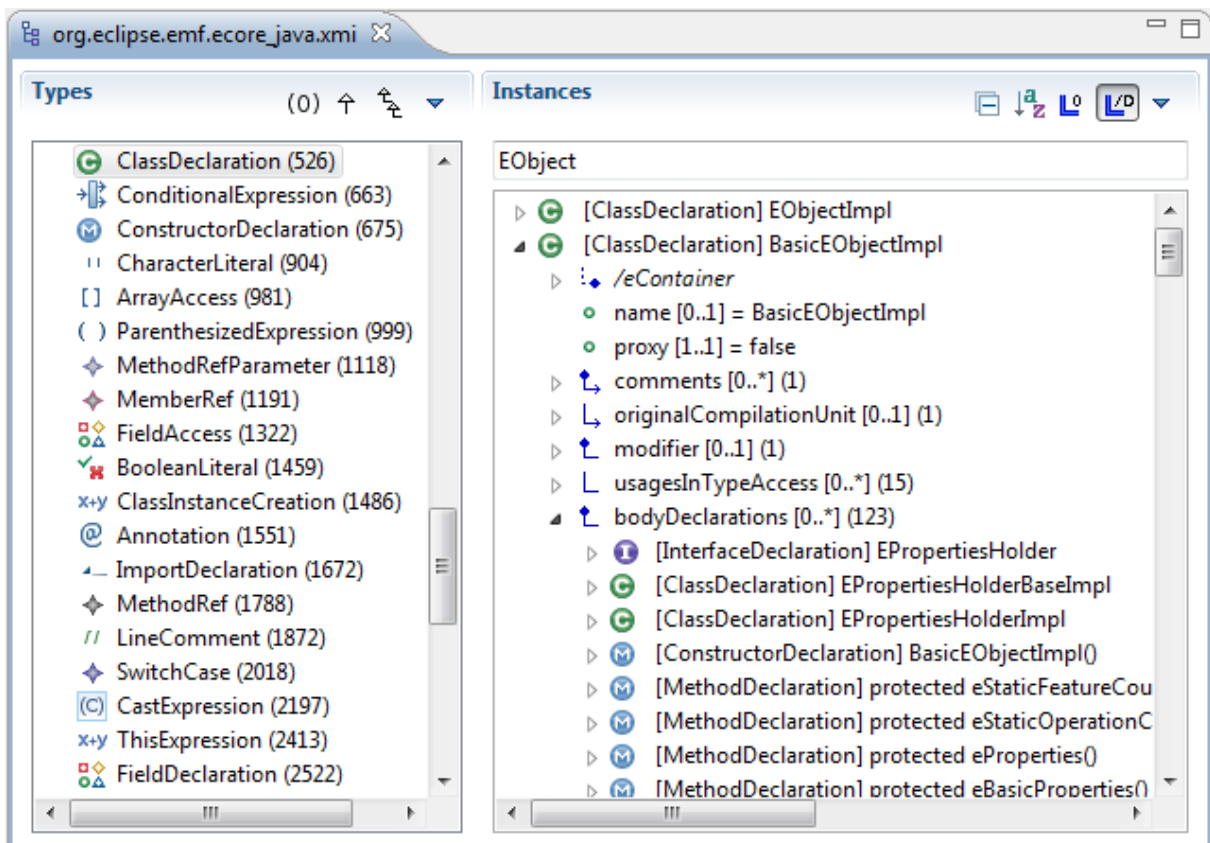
org.eclipse.emf.ecore_java.xmi

Types

(0)

ClassDeclaration (526)
ConditionalExpression (663)
ConstructorDeclaration (675)
CharacterLiteral (904)
ArrayAccess (981)
ParenthesizedExpression (999)
MethodRefParameter (1118)
MemberRef (1191)
FieldAccess (1322)
BooleanLiteral (1459)
ClassInstanceCreation (1486)
Annotation (1551)
ImportDeclaration (1672)
MethodRef (1788)
LineComment (1872)
SwitchCase (2018)
CastExpression (2197)
ThisExpression (2413)
FieldDeclaration (2522)

Instances

EObject

[ClassDeclaration] EObjectImpl
[ClassDeclaration] BasicEObjectImpl
/eContainer
name [0..1] = BasicEObjectImpl
proxy [1..1] = false
comments [0..*] (1)
originalCompilationUnit [0..1] (1)
modifier [0..1] (1)
usagesInTypeAccess [0..*] (15)
bodyDeclarations [0..*] (123)
[InterfaceDeclaration] EPropertiesHolder
[ClassDeclaration] EPropertiesHolderBaseImpl
[ClassDeclaration] EPropertiesHolderImpl
[ConstructorDeclaration] BasicEObjectImpl()
[MethodDeclaration] protected eStaticFeatureCou
[MethodDeclaration] protected eStaticOperationC
[MethodDeclaration] protected eProperties()
[MethodDeclaration] protected eBasicProperties()